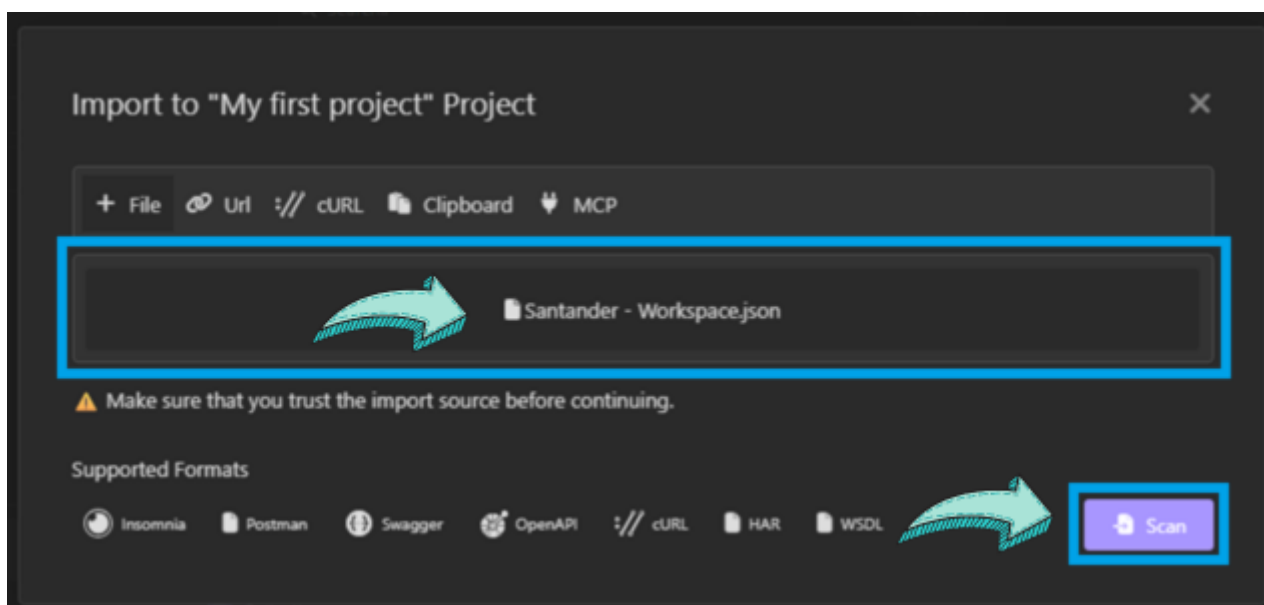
Import to "My first project" Project

×

+ File Url :// cURL Clipboard MCP

Santander - Workspace.json

Make sure that you trust the import source before continuing.

Supported Formats

Insomnia Postman Swagger OpenAPI :// cURL HAR WSDL

Scan